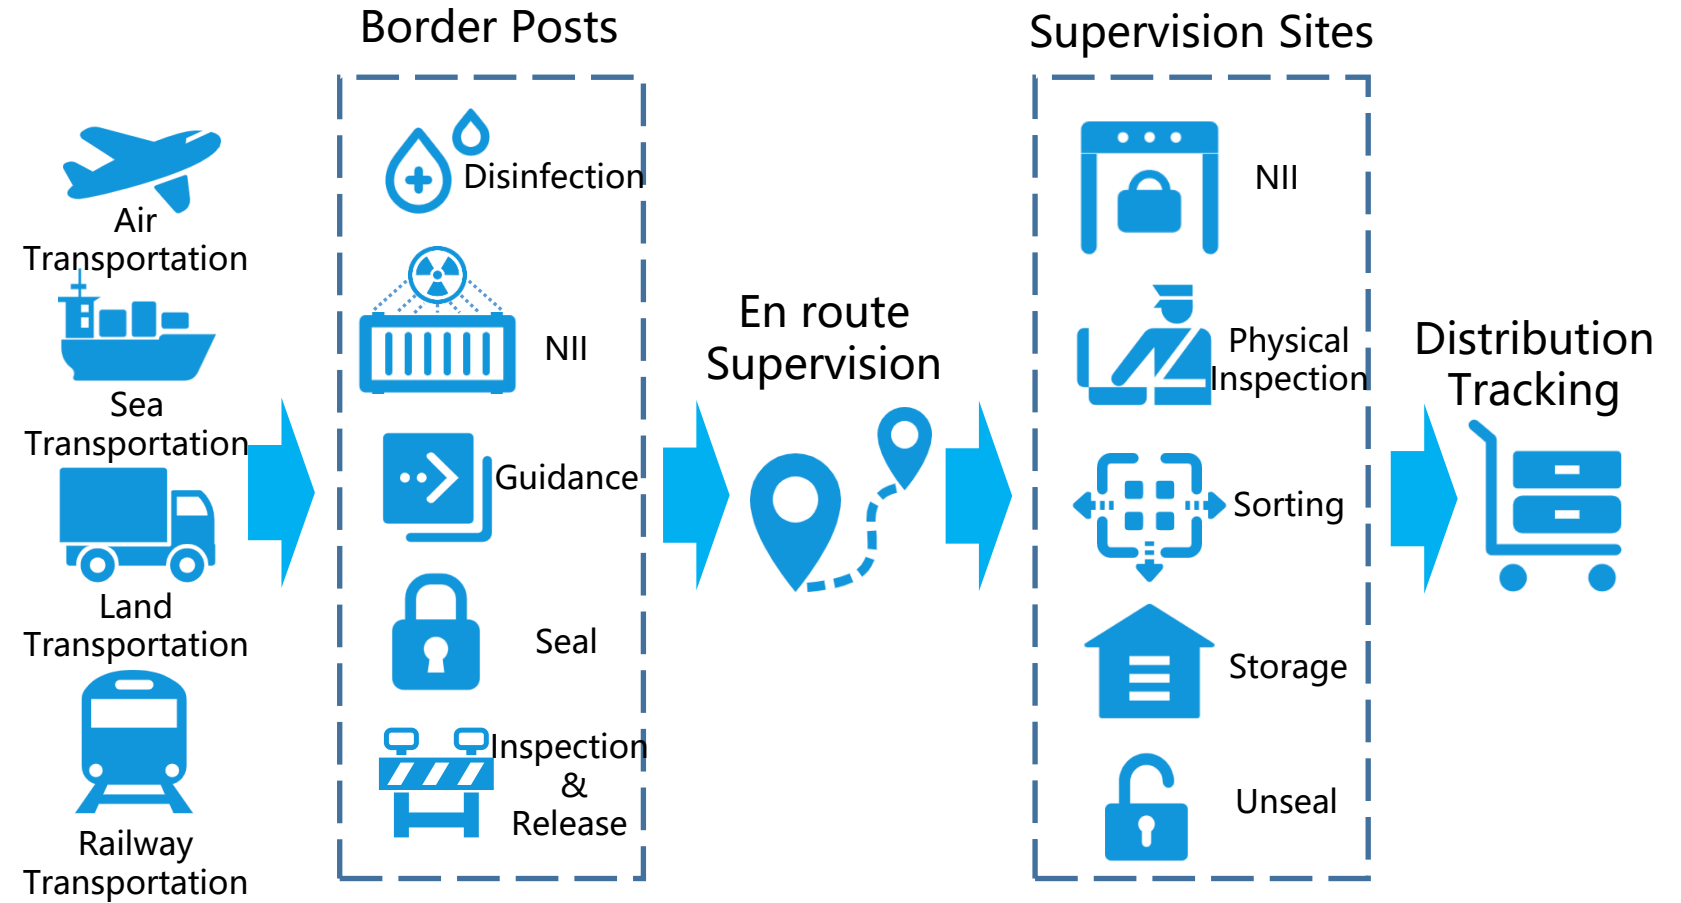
Air Transportation

Sea Transportation

Land Transportation

Railway Transportation

Border Posts

Disinfection

NII

Guidance

Seal

Inspection & Release

En route Supervision

Supervision Sites

NII

Physical Inspection

Sorting

Storage

Unseal

Distribution Tracking